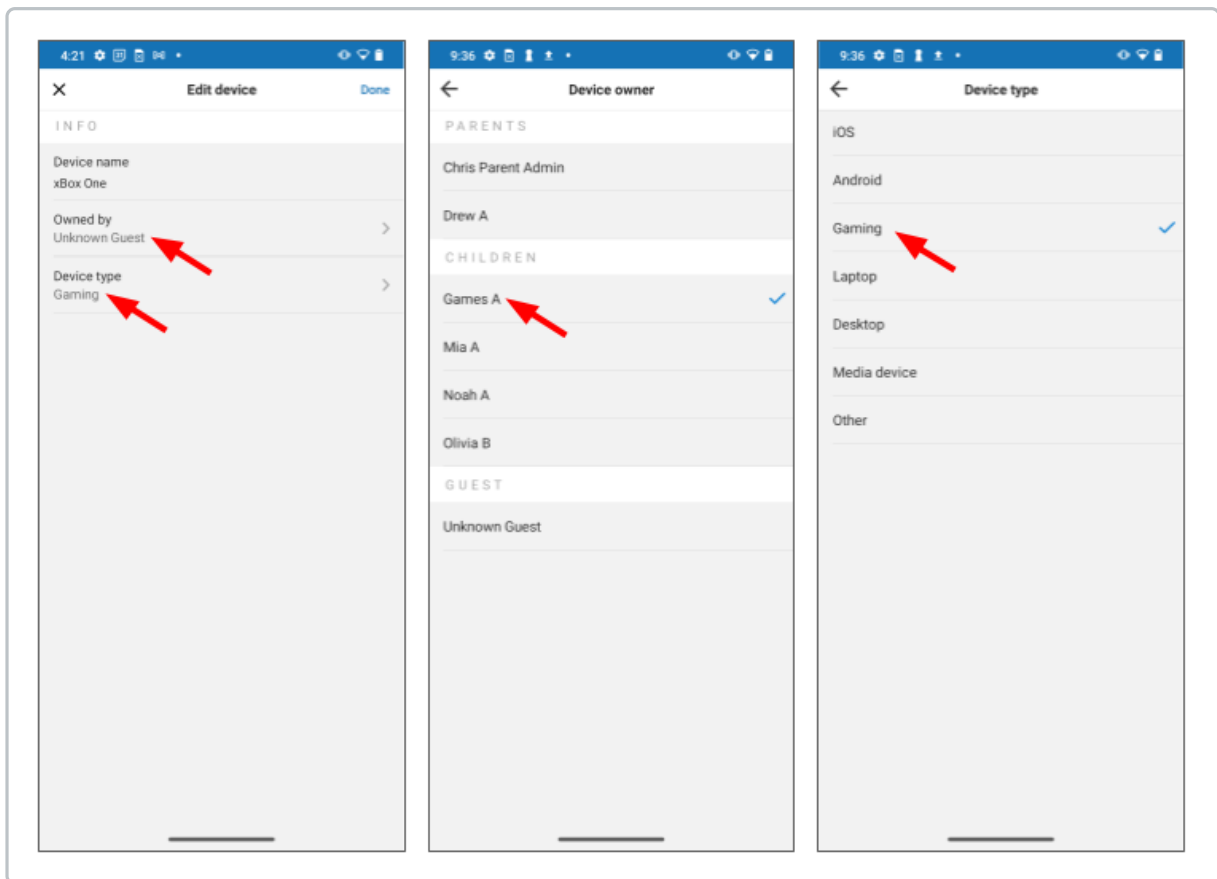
4:21

Edit device

Done

INFO

Device name
xBox One

Owned by
Unknown Guest

Device type
Gaming

9:36

Device owner

PARENTS

Chris Parent Admin

Drew A

CHILDREN

Games A

Mia A

Noah A

Olivia B

GUEST

Unknown Guest

9:36

Device type

iOS

Android

Gaming

Laptop

Desktop

Media device

Other